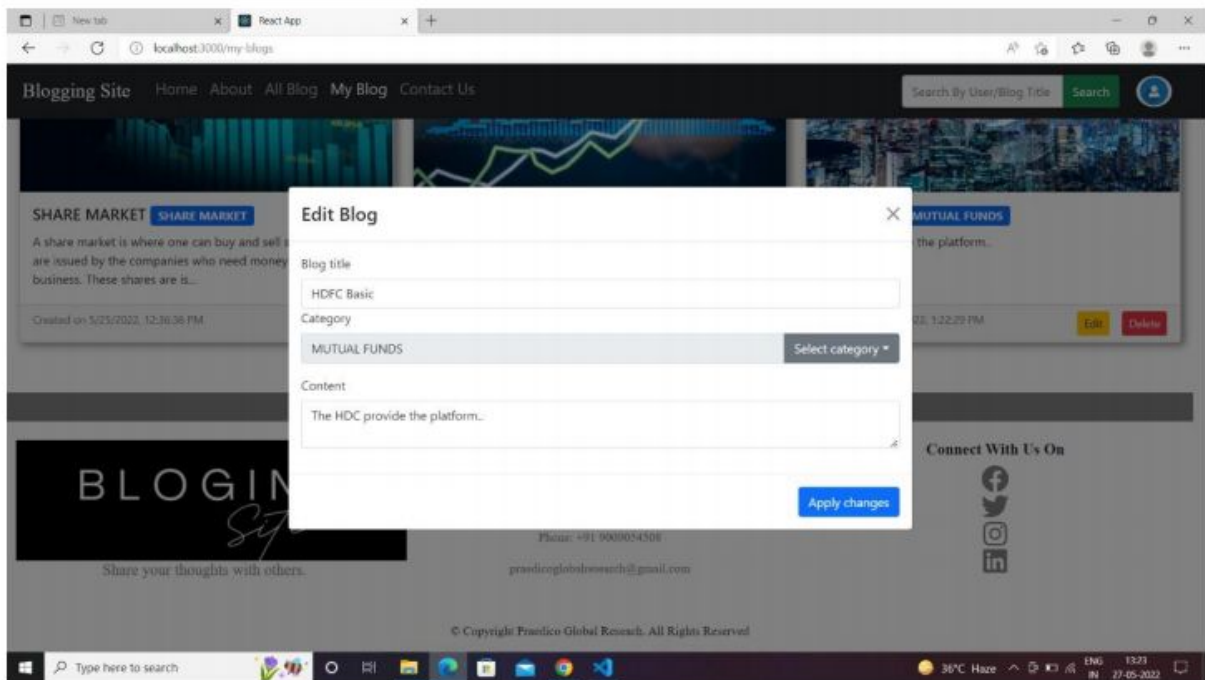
New tab
React App
localhost:3000/my-blogs

Blogging Site Home About All Blog My Blog Contact Us
Search By User/Blog Title Search

SHARE MARKET SHARE MARKET
A share market is where one can buy and sell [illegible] are issued by the companies who need money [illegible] business. These shares are is...
Created on 5/25/2022, 12:36:36 PM

MUTUAL FUNDS
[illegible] the platform..
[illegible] 1:22:29 PM
Edit Delete

Edit Blog
Blog title
HDFC Basic
Category
MUTUAL FUNDS
Select category
Content
The HDC provide the platform..
Apply changes

BLOGIN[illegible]
Share your thoughts with others.

Phone: +91 9009054508
praedicoglobalresearch@gmail.com

Connect With Us On

© Copyright Praedico Global Reseach. All Rights Reserved

Type here to search
36°C Haze ENG IN 13:23 27-05-2022